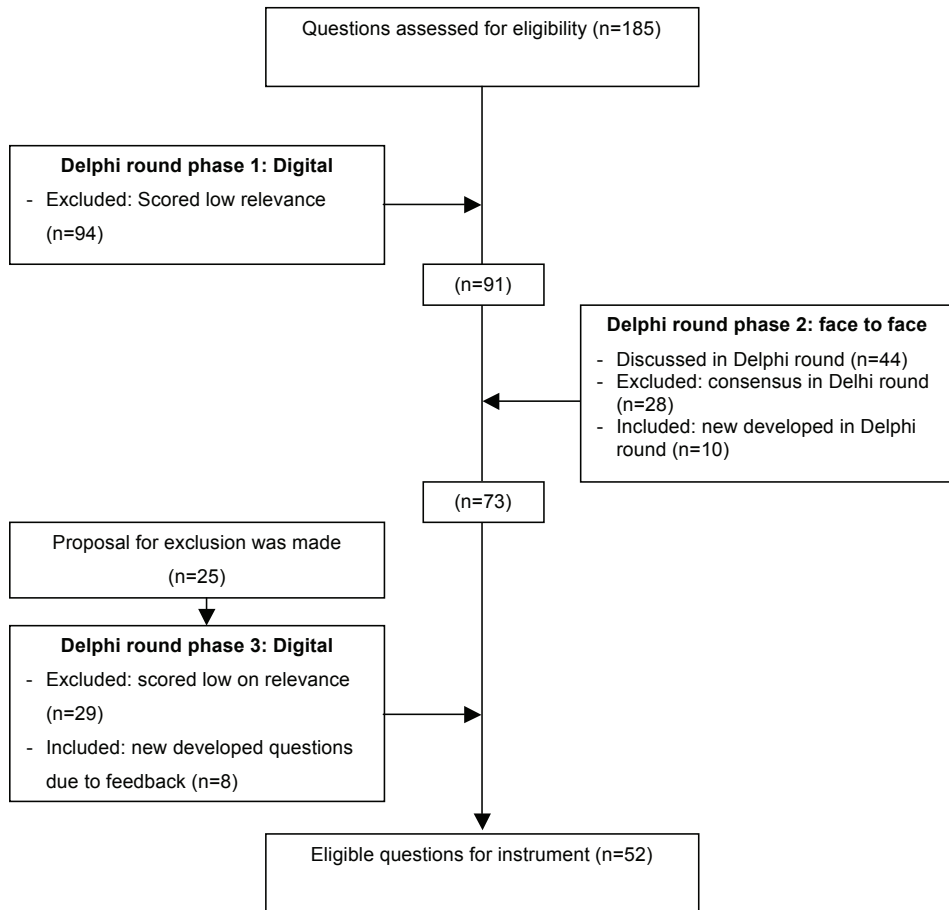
Questions assessed for eligibility (n=185)

**Delphi round phase 1: Digital**
- Excluded: Scored low relevance (n=94)

(n=91)

**Delphi round phase 2: face to face**
- Discussed in Delphi round (n=44)
- Excluded: consensus in Delhi round (n=28)
- Included: new developed in Delphi round (n=10)

(n=73)

Proposal for exclusion was made (n=25)

**Delphi round phase 3: Digital**
- Excluded: scored low on relevance (n=29)
- Included: new developed questions due to feedback (n=8)

Eligible questions for instrument (n=52)